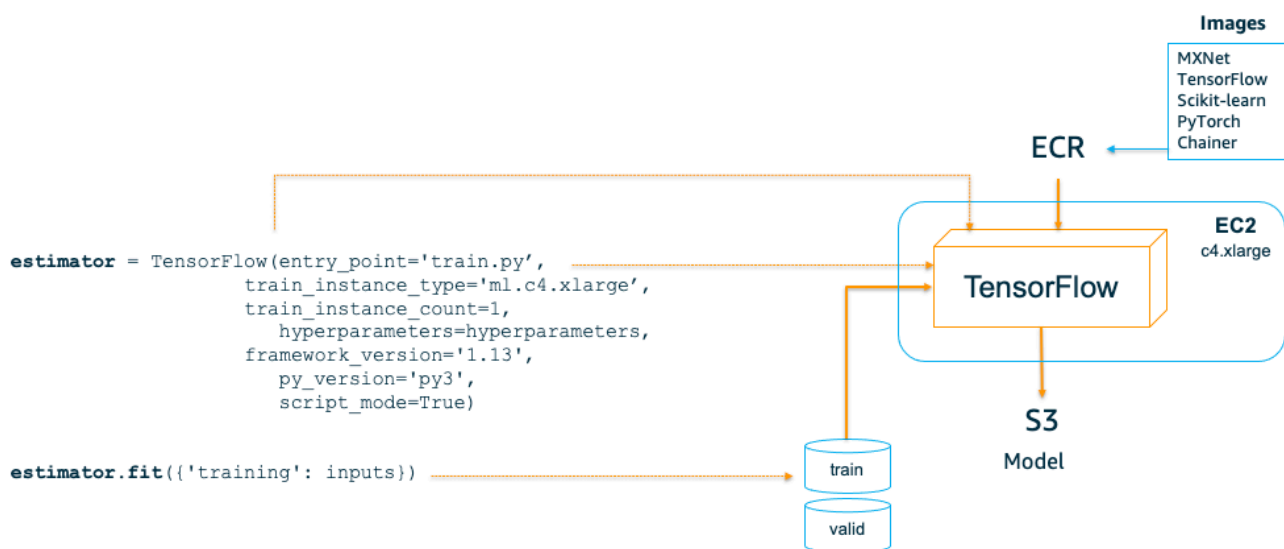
Images
MXNet
TensorFlow
Scikit-learn
PyTorch
Chainer

ECR

EC2
c4.xlarge

estimator = TensorFlow(entry_point='train.py',
train_instance_type='ml.c4.xlarge',
train_instance_count=1,
hyperparameters=hyperparameters,
framework_version='1.13',
py_version='py3',
script_mode=True)

TensorFlow

S3
Model

estimator.fit({'training': inputs})

train

valid